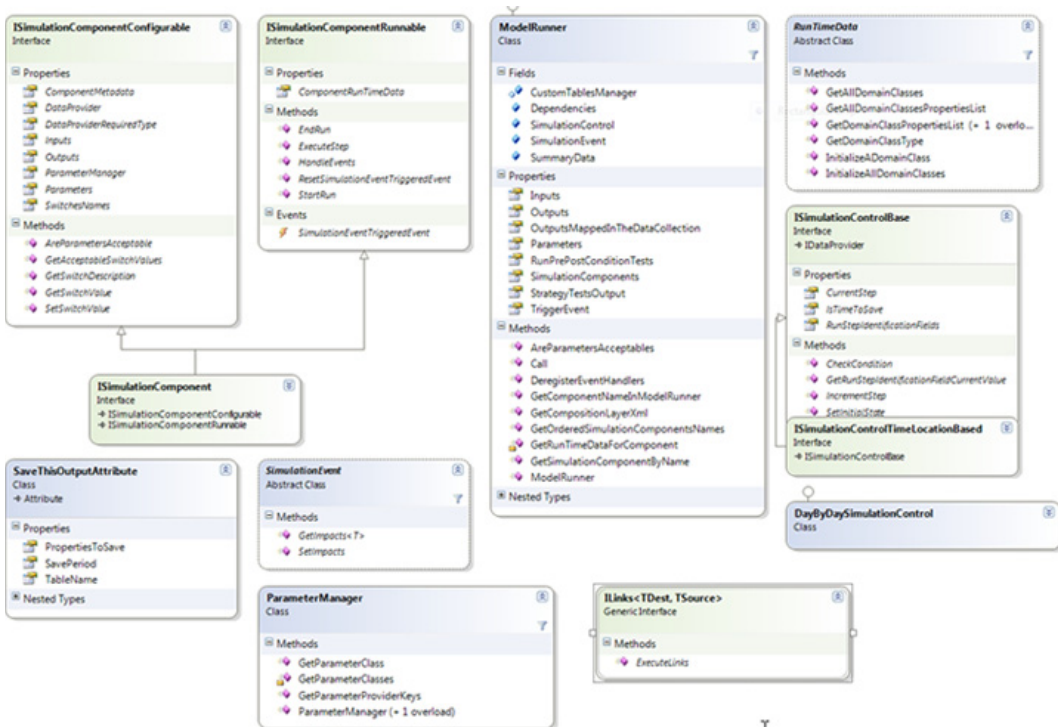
ISimulationComponentConfigurable
Interface

Properties
ComponentMetadata
DataProvider
DataProviderRequiredType
Inputs
Outputs
ParameterManager
Parameters
SwitchesNames

Methods
AreParametersAcceptable
GetAcceptableSwitchValues
GetSwitchDescription
GetSwitchValue
SetSwitchValue

ISimulationComponentRunnable
Interface

Properties
ComponentRunTimeData

Methods
EndRun
ExecuteStep
HandleEvents
ResetSimulationEventTriggeredEvent
StartRun

Events
SimulationEventTriggeredEvent

ModelRunner
Class

Fields
CustomTablesManager
Dependencies
SimulationControl
SimulationEvent
SummaryData

Properties
Inputs
Outputs
OutputsMappedInTheDataCollection
Parameters
RunPrePostConditionTests
SimulationComponents
StrategyTestsOutput
TriggerEvent

Methods
AreParametersAcceptables
Call
DeregisterEventHandlers
GetComponentNameInModelRunner
GetCompositionLayerXml
GetOrderedSimulationComponentsNames
GetRunTimeDataForComponent
GetSimulationComponentByName
ModelRunner

Nested Types

RunTimeData
Abstract Class

Methods
GetAllDomainClasses
GetAllDomainClassesPropertiesList
GetDomainClassPropertiesList (+ 1 overlo...
GetDomainClassType
InitializeADomainClass
InitializeAllDomainClasses

ISimulationControlBase
Interface
→ IDataProvider

Properties
CurrentStep
IsTimeToSave
RunStepIdentificationFields

Methods
CheckCondition
GetRunStepIdentificationFieldCurrentValue
IncrementStep
SetInitialState

ISimulationControlTimeLocationBased
Interface
→ ISimulationControlBase

DayByDaySimulationControl
Class

ISimulationComponent
Interface
→ ISimulationComponentConfigurable
→ ISimulationComponentRunnable

SaveThisOutputAttribute
Class
→ Attribute

Properties
PropertiesToSave
SavePeriod
TableName

Nested Types

SimulationEvent
Abstract Class

Methods
GetImpacts< T>
SetImpacts

ParameterManager
Class

Methods
GetParameterClass
GetParameterClasses
GetParameterProviderKeys
ParameterManager (+ 1 overload)

ILinks<TDest, TSource>
Generic Interface

Methods
ExecuteLinks